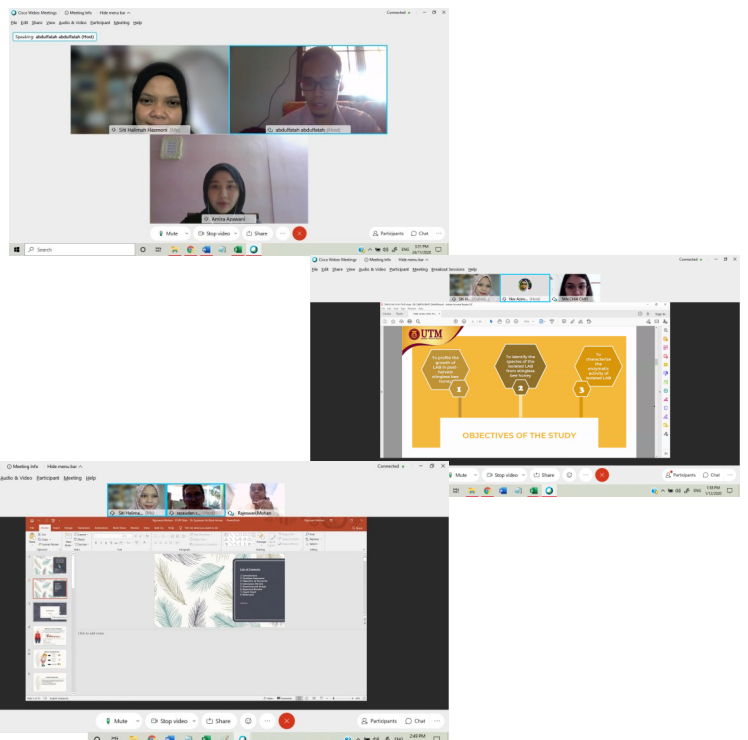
Cisco Webex Meetings  Meeting Info  Hide menu bar
File Edit Share View Audio & Video Participant Meeting Help
Connected

Speaking: abdulfatah abdulfatah (Host)

Siti Halimah Hasmoni (Me)
abdulfatah abdulfatah (Host)
Amira Azawani

Mute  Stop video  Share  ...
Participants  Chat

Search

3:51 PM

Cisco Webex Meetings  Meeting Info  Hide menu bar
File Edit Share View Audio & Video Participant Meeting Breakout Sessions Help
Connected

Siti H...  Nur Azm... (Host)  Mei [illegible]

UTM

To profile the growth of LAB in post-harvest stingless bee honey
To identify the species of the isolated LAB from stingless bee honey
To characterize the enzymatic activity of isolated LAB

1  2  3

OBJECTIVES OF THE STUDY

Mute  Stop video  Share  ...
Participants  Chat

1:58 PM

Meeting Info  Hide menu bar
Audio & Video Participant Meeting Help
Connected

Siti Halima... (Me)  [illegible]  RajeswariMohan

Click to add notes

Mute  Stop video  Share  ...
Participants  Chat

2:48 PM